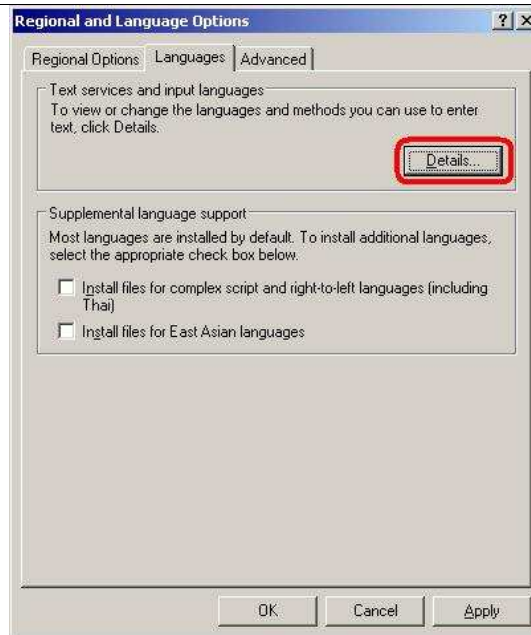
Regional and Language Options

?

Regional Options | Languages | Advanced

Text services and input languages

To view or change the languages and methods you can use to enter text, click Details.

Details...

Supplemental language support

Most languages are installed by default. To install additional languages, select the appropriate check box below.

Install files for complex script and right-to-left languages (including Thai)

Install files for East Asian languages

OK | Cancel | Apply